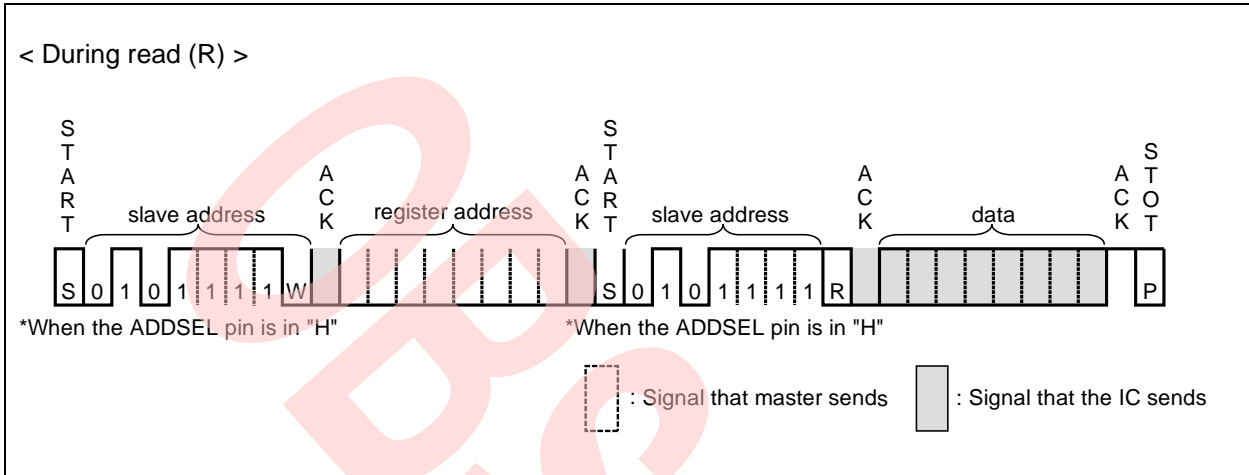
< During read (R) >

START

slave address

ACK

register address

ACK

START

slave address

ACK

data

ACK

STOP

S 0 1 0 1 1 1 1 W

S 0 1 0 1 1 1 1 R

P

*When the ADDSEL pin is in "H"

*When the ADDSEL pin is in "H"

: Signal that master sends

: Signal that the IC sends